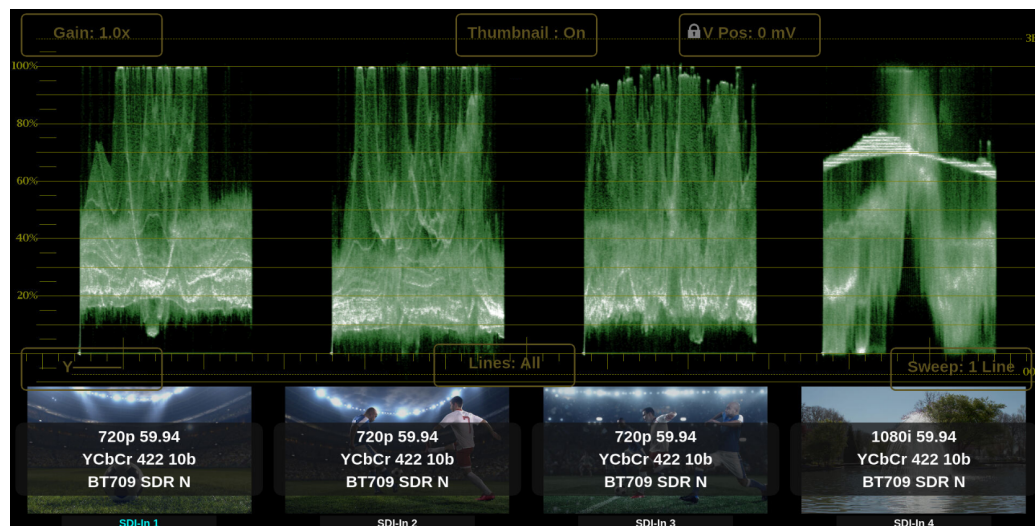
Gain: 1.0x

Thumbnail : On

V Pos: 0 mV

100%

80%

60%

40%

20%

Y

Lines: All

Sweep: 1 Line

720p 59.94
YCbCr 422 10b
BT709 SDR N

SDI-In 1

720p 59.94
YCbCr 422 10b
BT709 SDR N

SDI-In 2

720p 59.94
YCbCr 422 10b
BT709 SDR N

SDI-In 3

1080i 59.94
YCbCr 422 10b
BT709 SDR N

SDI-In 4